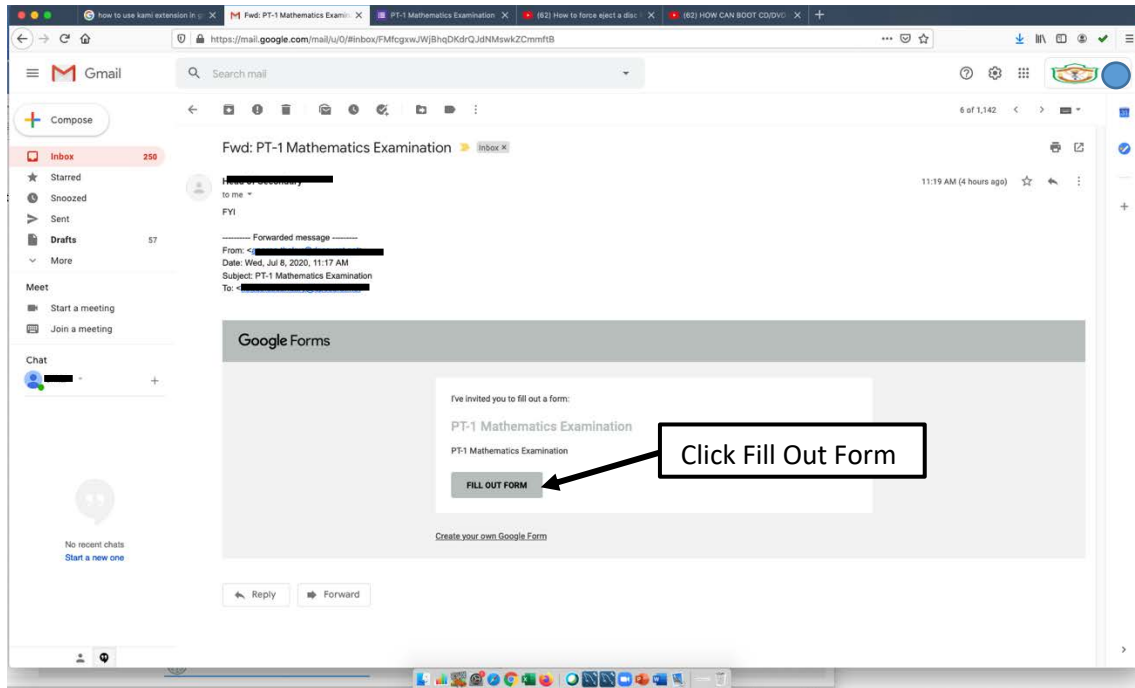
how to use kami extension in g X | Fwd: PT-1 Mathematics Examin X | PT-1 Mathematics Examination X | (62) How to force eject a disc X | (62) HOW CAN BOOT CD/DVD X | +

https://mail.google.com/mail/u/0/#inbox/FMfcgxwJWjBhqDKdrQJdNMswkZCmmftB

Gmail

Search mail

Compose

Inbox 250
Starred
Snoozed
Sent
Drafts 57
More

Meet
Start a meeting
Join a meeting

Chat

No recent chats
Start a new one

6 of 1,142

Fwd: PT-1 Mathematics Examination Inbox ×

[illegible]
to me
FYI

11:19 AM (4 hours ago)

---------- Forwarded message ---------
From: <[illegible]
Date: Wed, Jul 8, 2020, 11:17 AM
Subject: PT-1 Mathematics Examination
To: <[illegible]

Google Forms

I've invited you to fill out a form:

PT-1 Mathematics Examination

PT-1 Mathematics Examination

FILL OUT FORM

Click Fill Out Form

Create your own Google Form

Reply
Forward